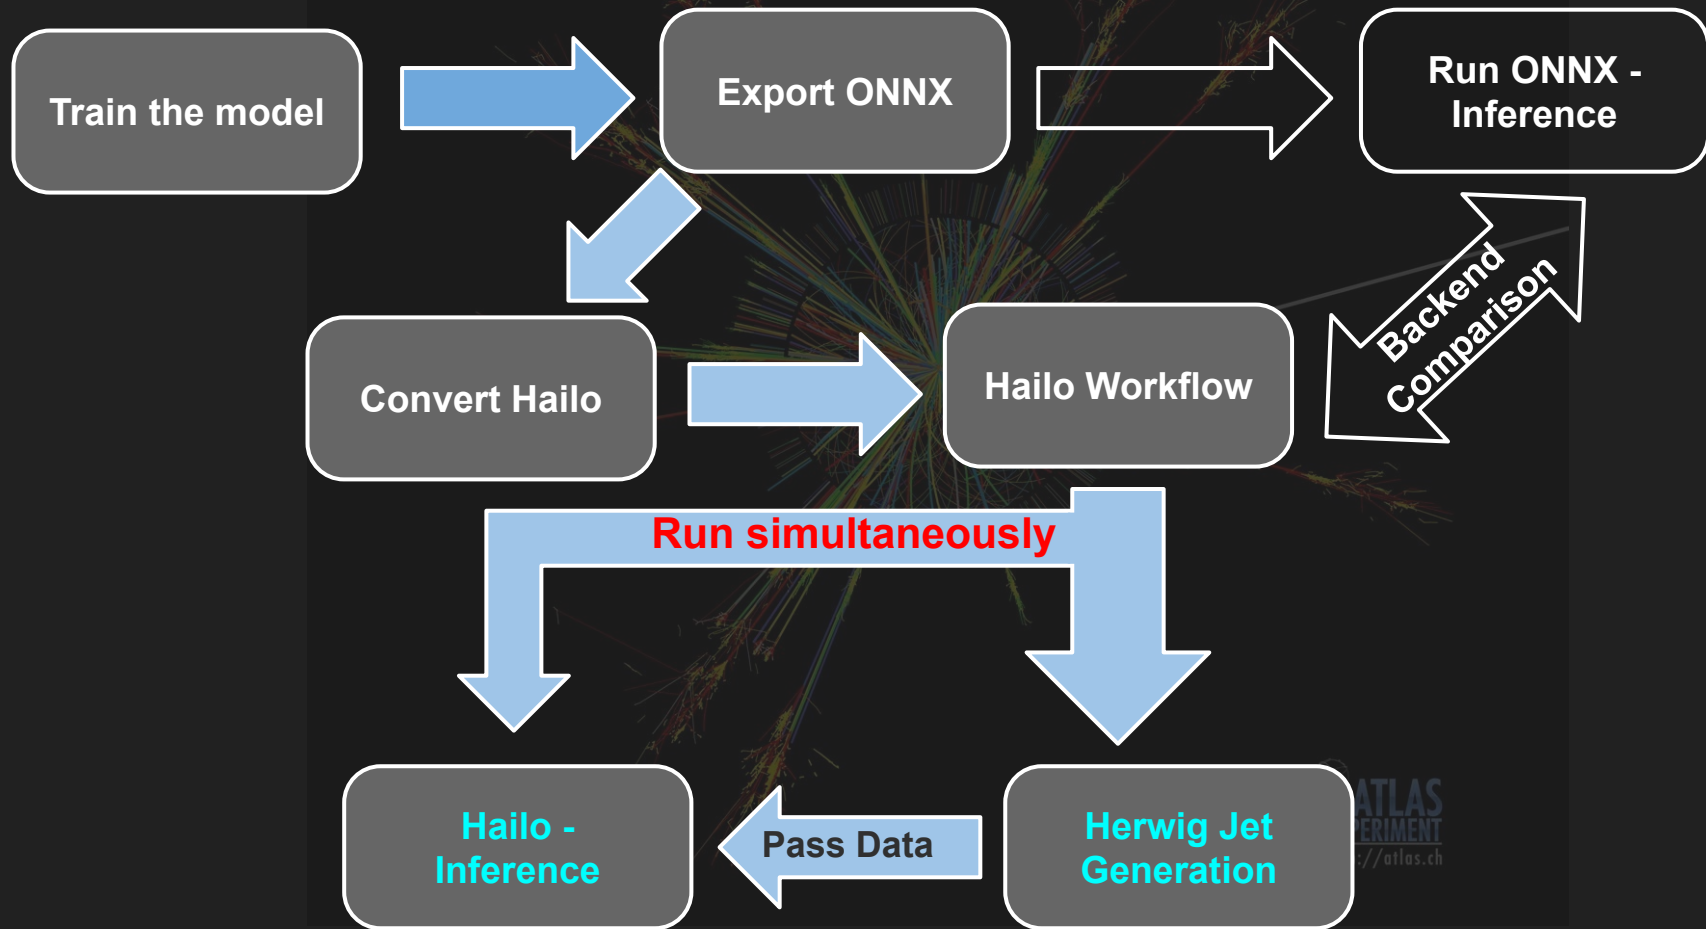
Train the model

Export ONNX

Run ONNX - Inference

Convert Hailo

Hailo Workflow

Backend Comparison

Run simultaneously

Hailo - Inference

Pass Data

Herwig Jet Generation

ATLAS
ERIMENT
://atlas.ch